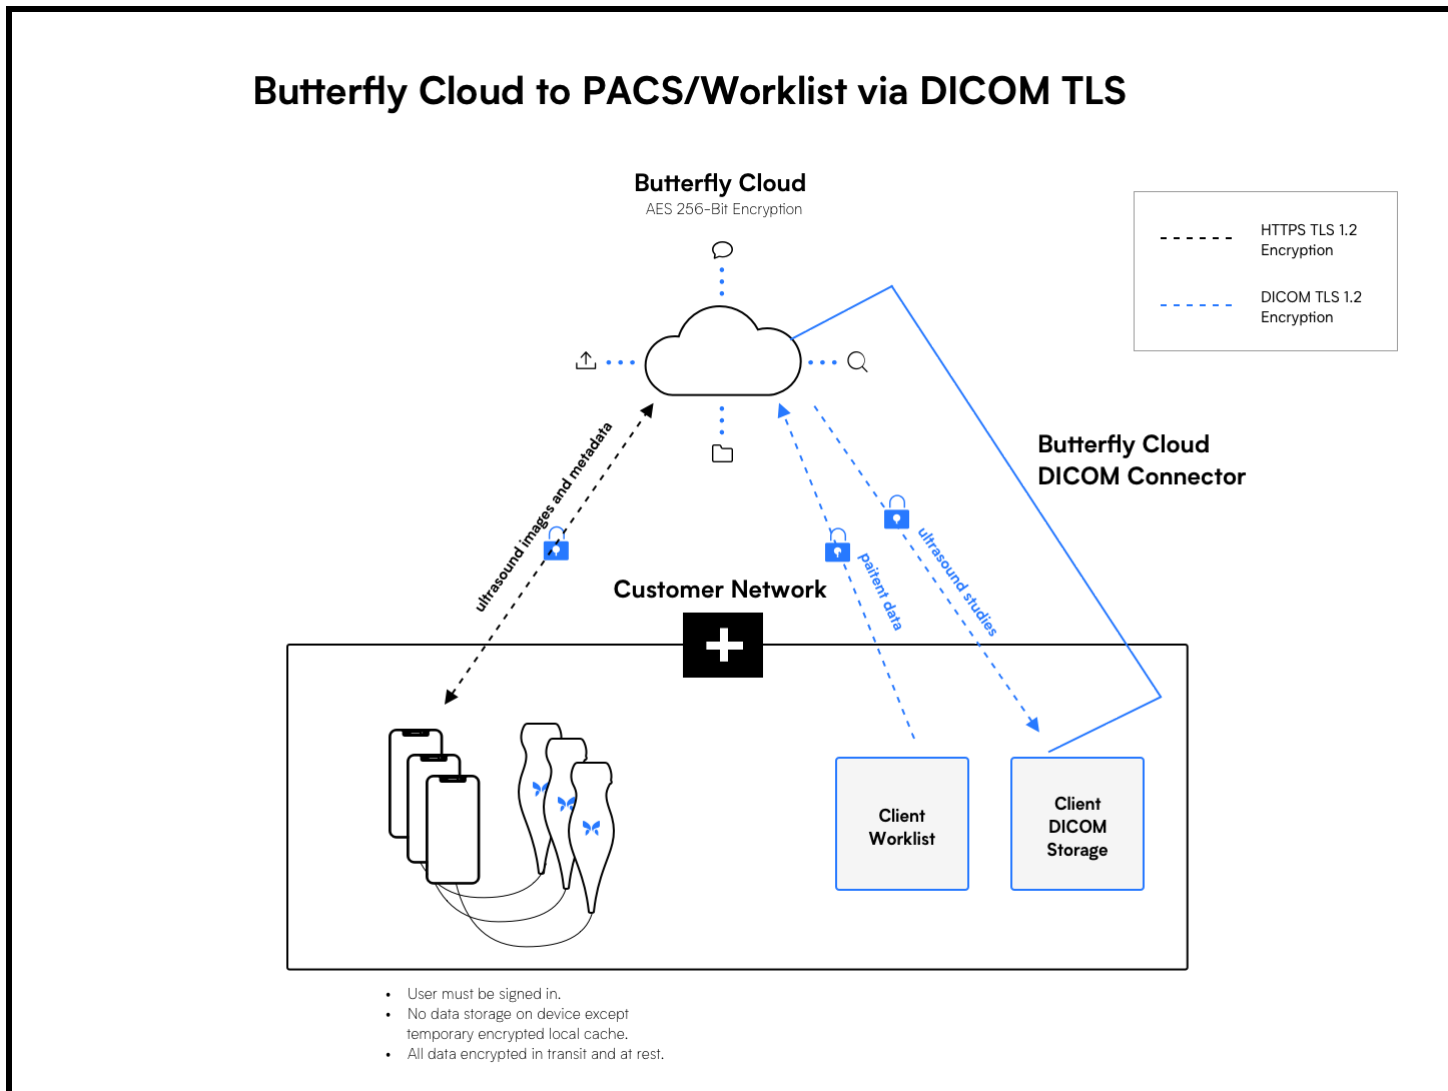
Butterfly Cloud to PACS/Worklist via DICOM TLS

Butterfly Cloud
AES 256-Bit Encryption

HTTPS TLS 1.2 Encryption

DICOM TLS 1.2 Encryption

Butterfly Cloud DICOM Connector

ultrasound images and metadata

paitent data

ultrasound studies

Customer Network

Client Worklist

Client DICOM Storage

• User must be signed in.
• No data storage on device except temporary encrypted local cache.
• All data encrypted in transit and at rest.